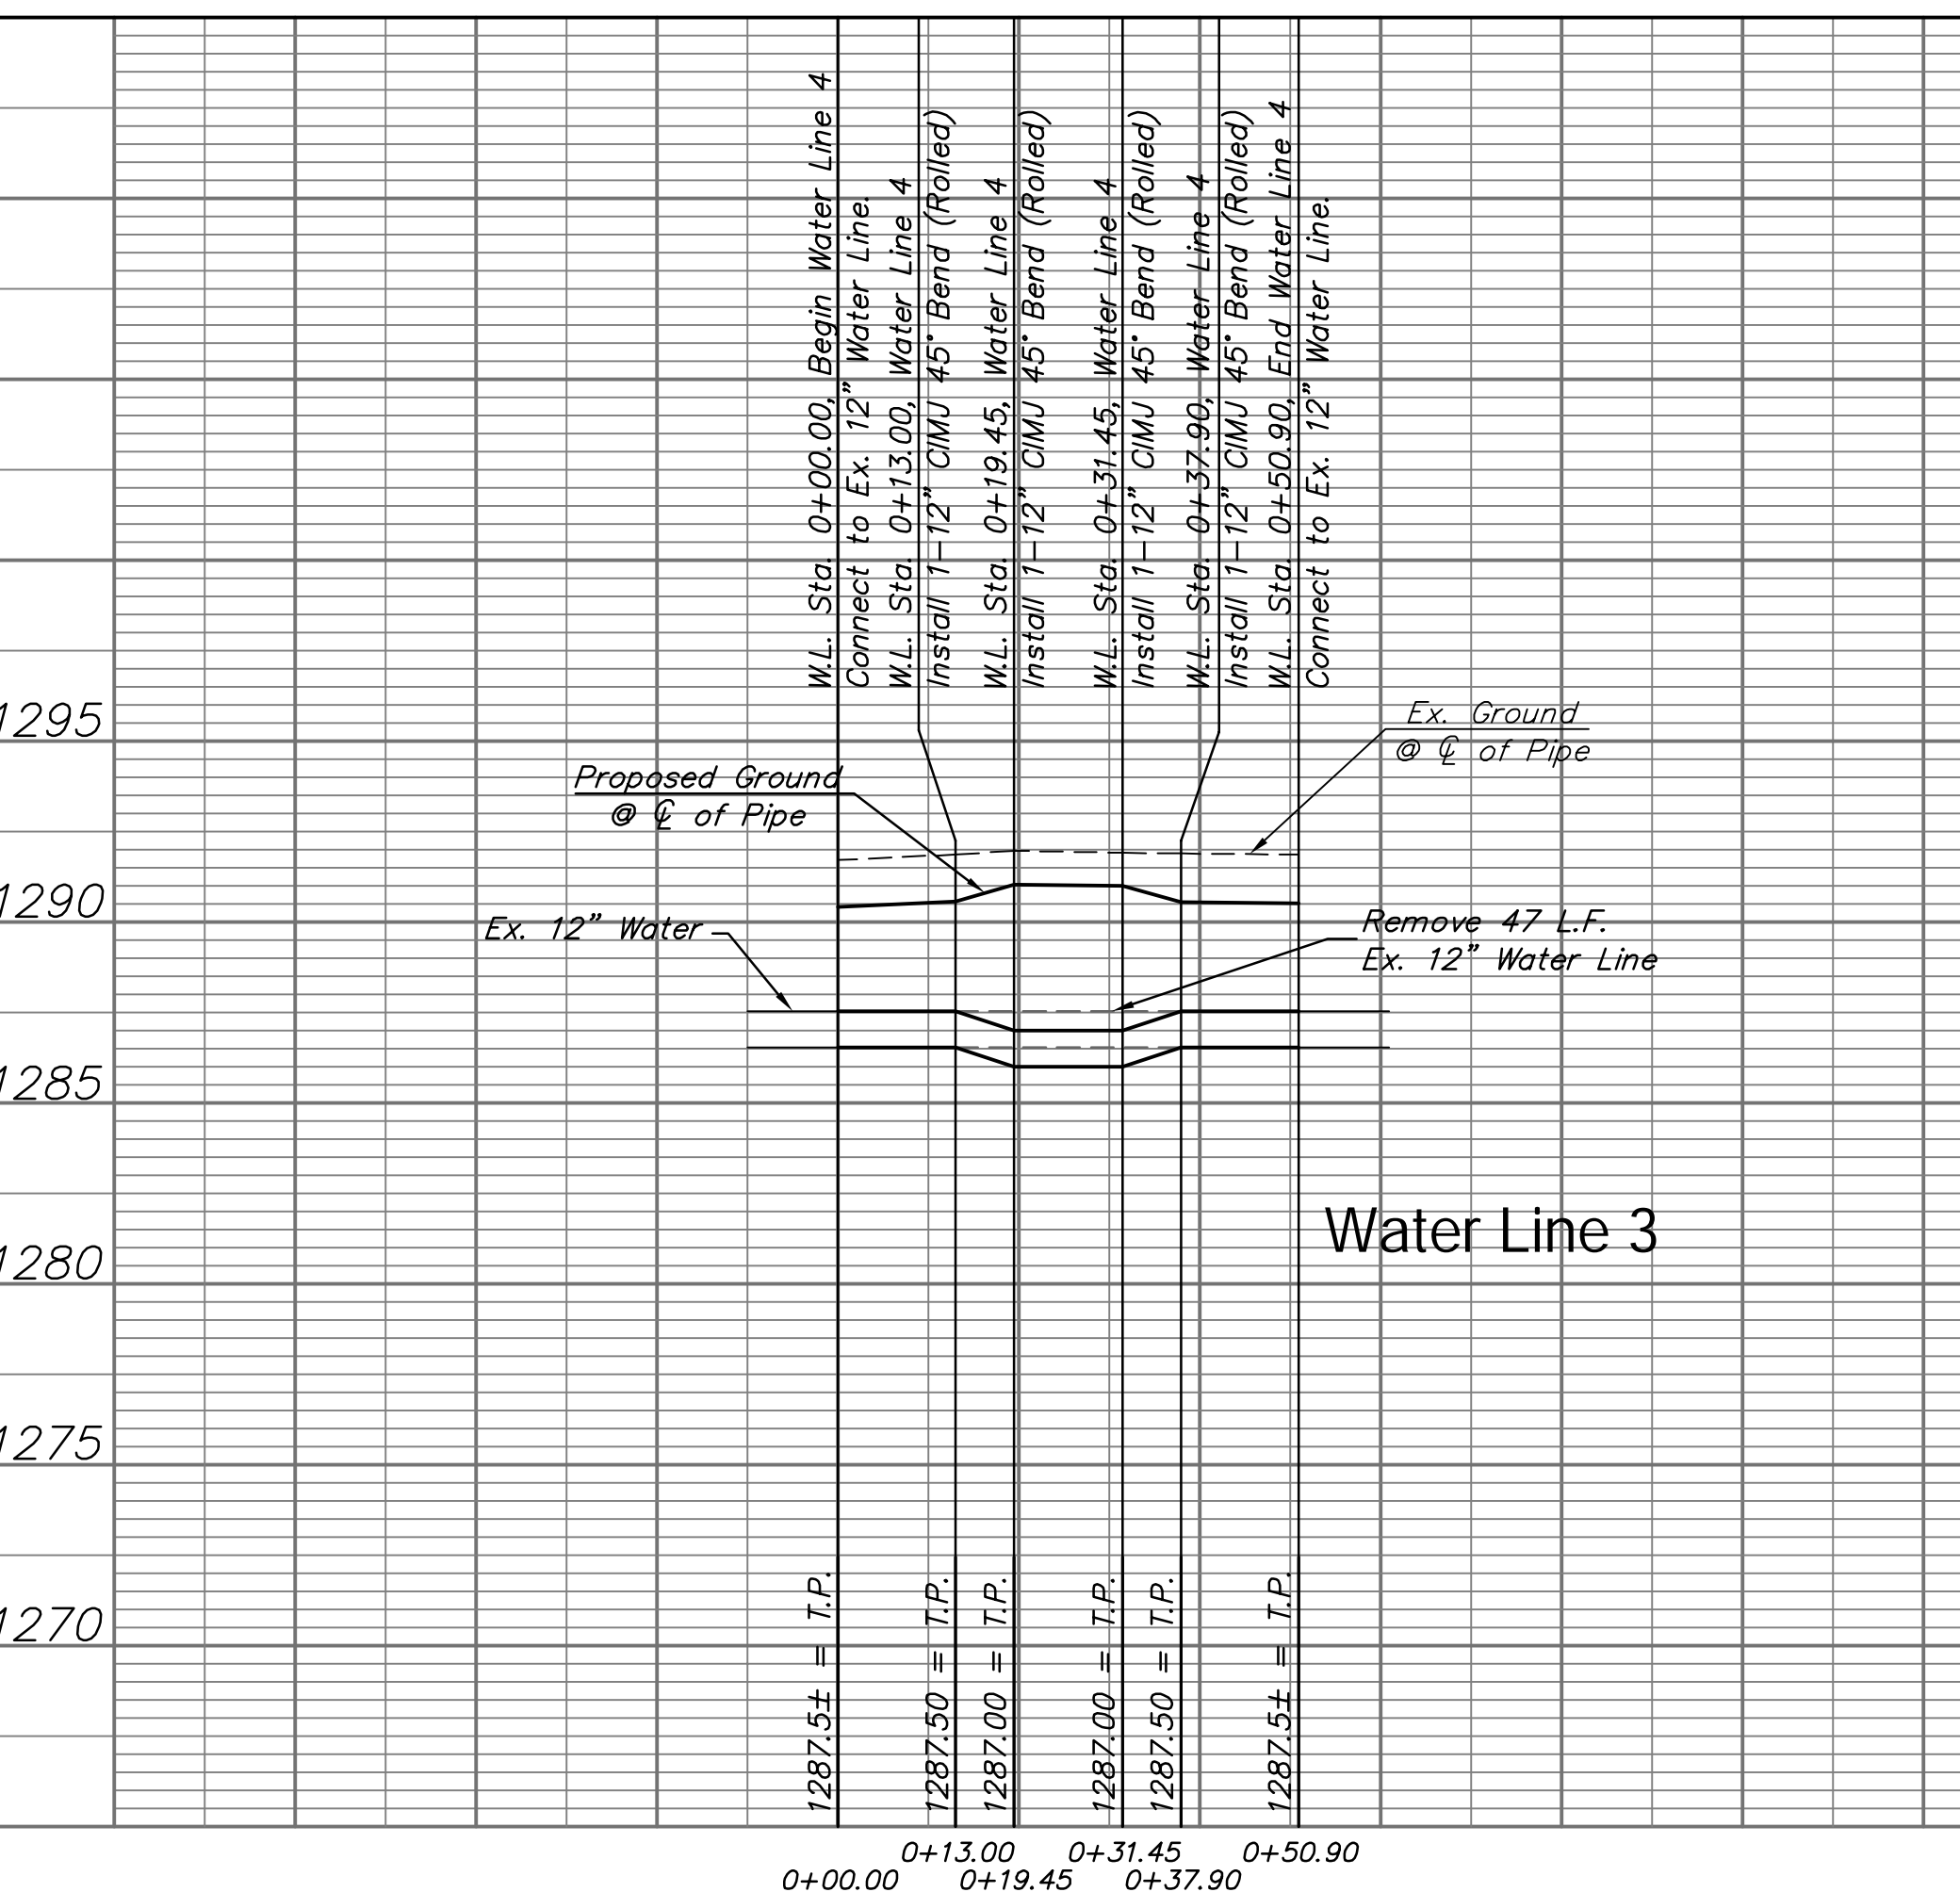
W.L. Sta. 0+00.00, Begin Water Line 4
Connect to Ex. 12" Water Line.
W.L. Sta. 0+13.00, Water Line 4
Install 1–12" CIMJ 45° Bend (Rolled)
W.L. Sta. 0+19.45, Water Line 4
Install 1–12" CIMJ 45° Bend (Rolled)
W.L. Sta. 0+31.45, Water Line 4
Install 1–12" CIMJ 45° Bend (Rolled)
W.L. Sta. 0+37.90, Water Line 4
Install 1–12" CIMJ 45° Bend (Rolled)
W.L. Sta. 0+50.90, End Water Line 4
Connect to Ex. 12" Water Line.

1295

Ex. Ground
@ ℄ of Pipe

Proposed Ground
@ ℄ of Pipe

1290

Ex. 12" Water

Remove 47 L.F.
Ex. 12" Water Line

1285

1280

Water Line 3

1275

1270

1287.5± = T.P.
1287.50 = T.P.
1287.00 = T.P.
1287.00 = T.P.
1287.50 = T.P.
1287.5± = T.P.

0+13.00 0+31.45 0+50.90
0+00.00 0+19.45 0+37.90